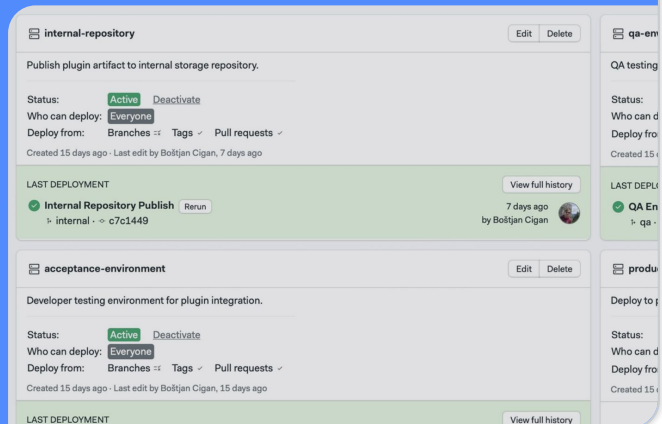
internal-repository

Edit Delete

Publish plugin artifact to internal storage repository.

Status: Active Deactivate
Who can deploy: Everyone
Deploy from: Branches Tags Pull requests

Created 15 days ago · Last edit by Boštjan Cigan, 7 days ago

LAST DEPLOYMENT

View full history

Internal Repository Publish Rerun
internal · c7c1449

7 days ago
by Boštjan Cigan

acceptance-environment

Edit Delete

Developer testing environment for plugin integration.

Status: Active Deactivate
Who can deploy: Everyone
Deploy from: Branches Tags Pull requests

Created 15 days ago · Last edit by Boštjan Cigan, 15 days ago

LAST DEPLOYMENT

View full history

qa-en

QA testing

Status:
Who can d
Deploy fro
Created 15

LAST DEPL

QA En
qa ·

produ

Deploy to

Status:
Who can d
Deploy fro
Created 15